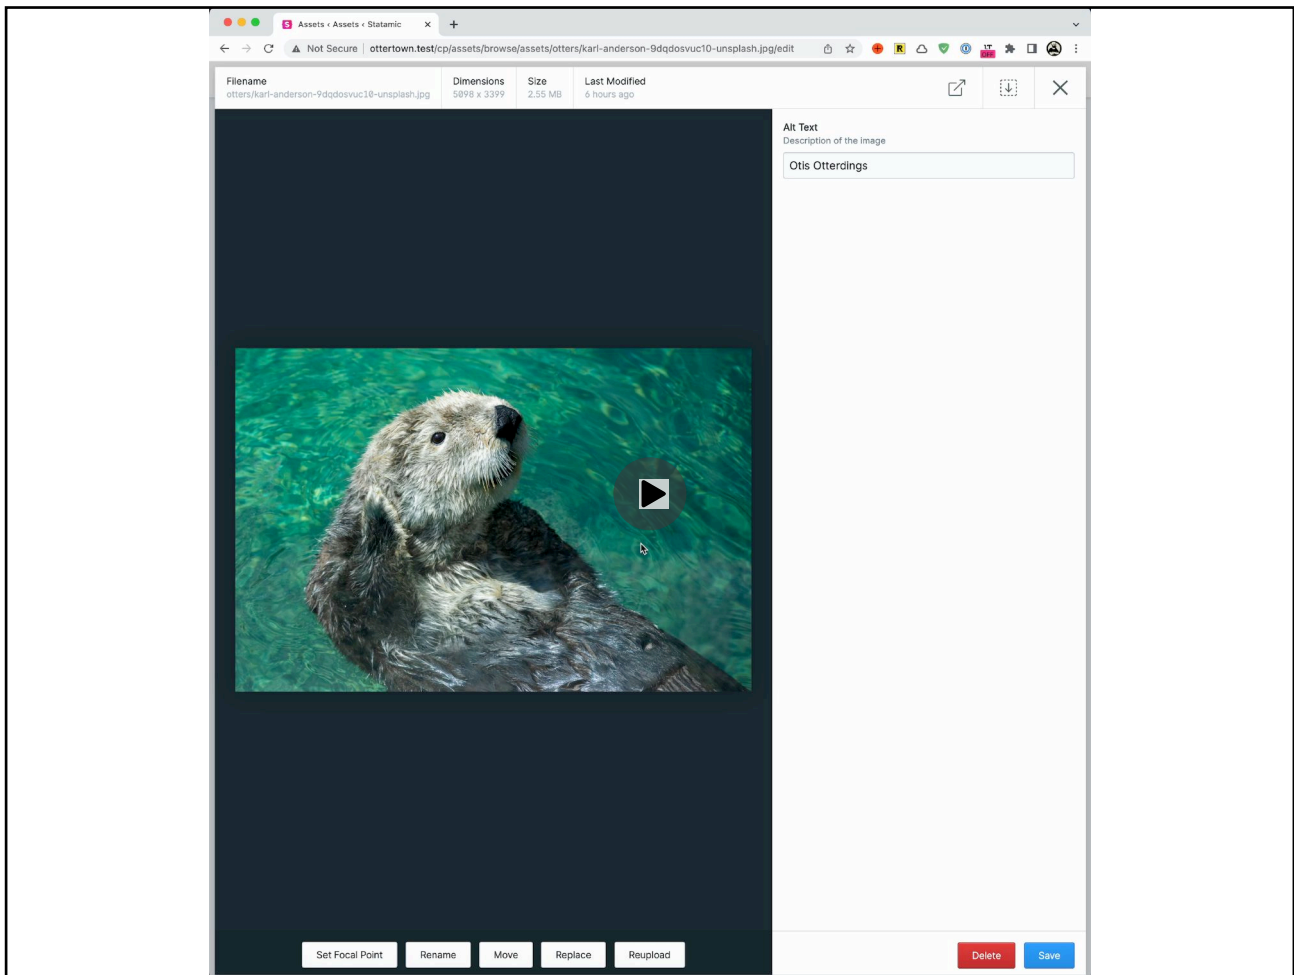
Assets ‹ Assets ‹ Statamic

Not Secure | ottertown.test/cp/assets/browse/assets/otters/karl-anderson-9dqdosvuc10-unsplash.jpg/edit

Filename
otters/karl-anderson-9dqdosvuc10-unsplash.jpg

Dimensions
5098 x 3399

Size
2.55 MB

Last Modified
6 hours ago

Alt Text
Description of the image

Otis Otterdings

Set Focal Point
Rename
Move
Replace
Reupload

Delete
Save